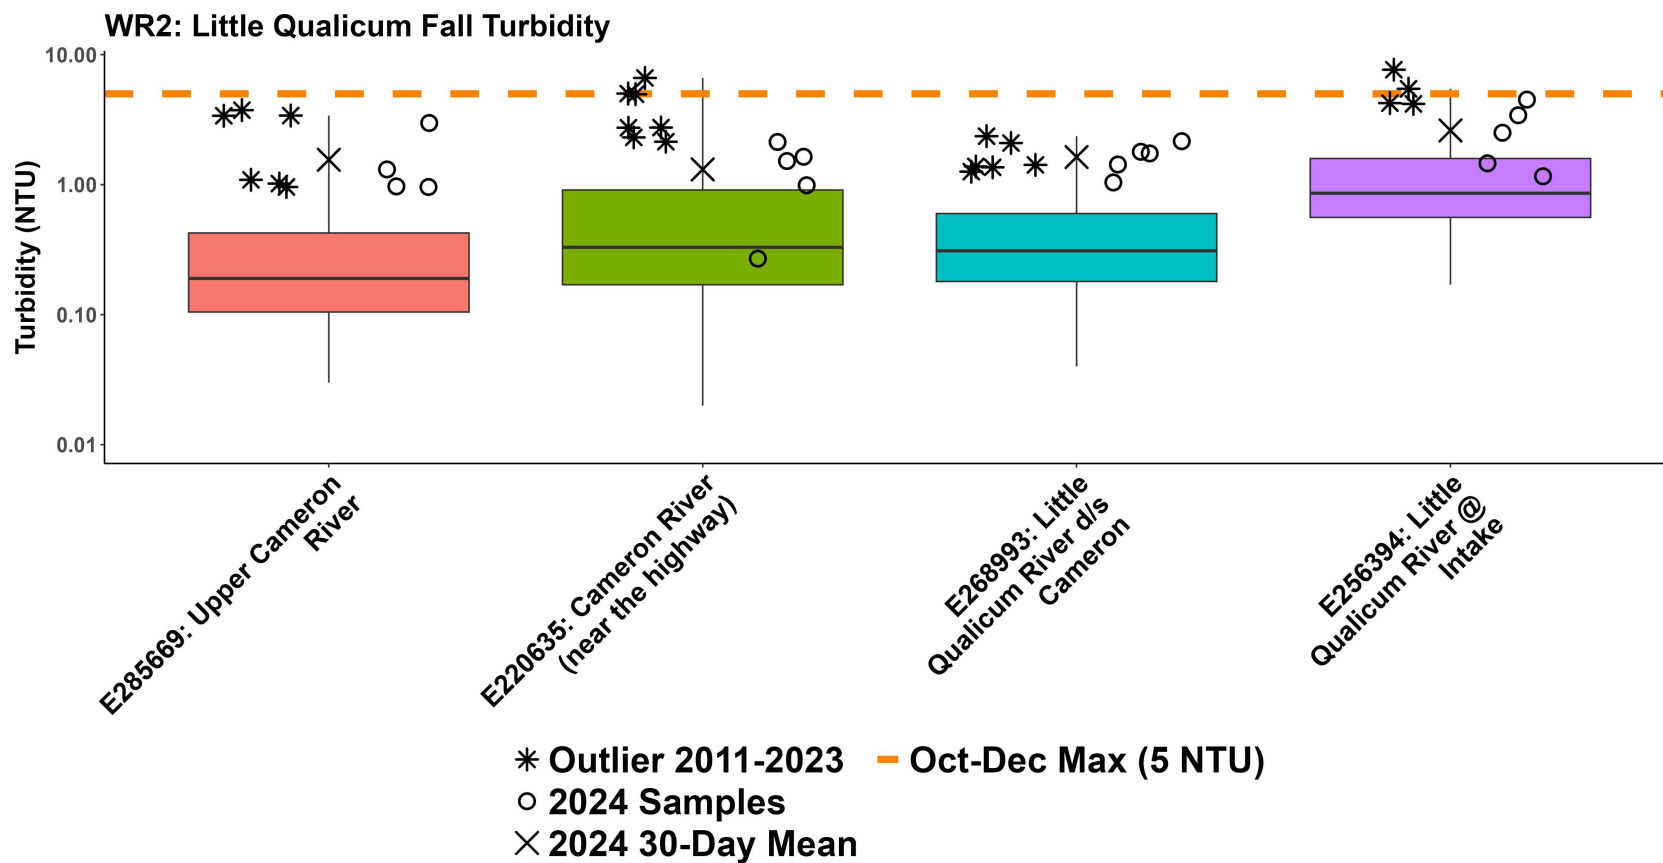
WR2: Little Qualicum Fall Turbidity

Turbidity (NTU)

10.00
1.00
0.10
0.01

E285669: Upper Cameron River

E220635: Cameron River (near the highway)

E268993: Little Qualicum River d/s Cameron

E256394: Little Qualicum River @ Intake

Outlier 2011-2023
2024 Samples
2024 30-Day Mean
Oct-Dec Max (5 NTU)